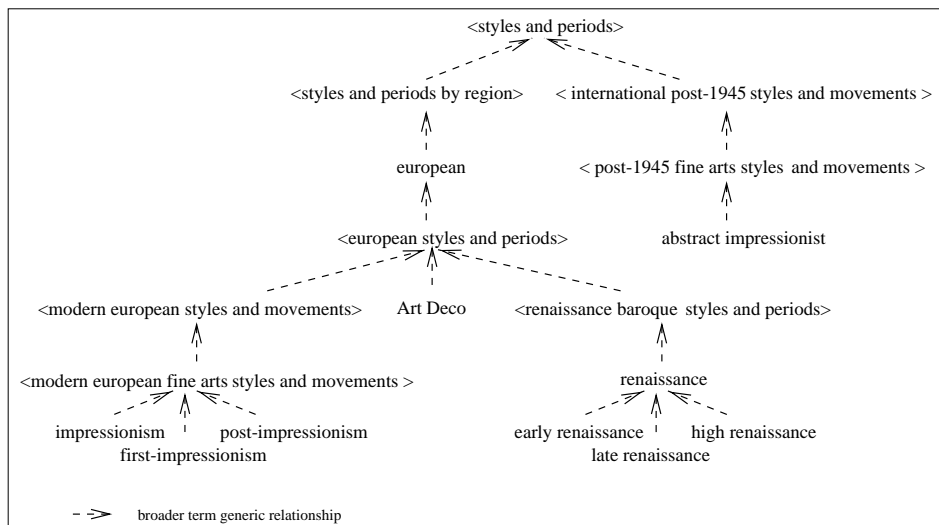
<styles and periods>

<styles and periods by region>

< international post-1945 styles and movements >

european

< post-1945 fine arts styles and movements >

<european styles and periods>

abstract impressionist

<modern european styles and movements>

Art Deco

<renaissance baroque styles and periods>

<modern european fine arts styles and movements >

renaissance

impressionism

post-impressionism

first-impressionism

early renaissance

high renaissance

late renaissance

broader term generic relationship